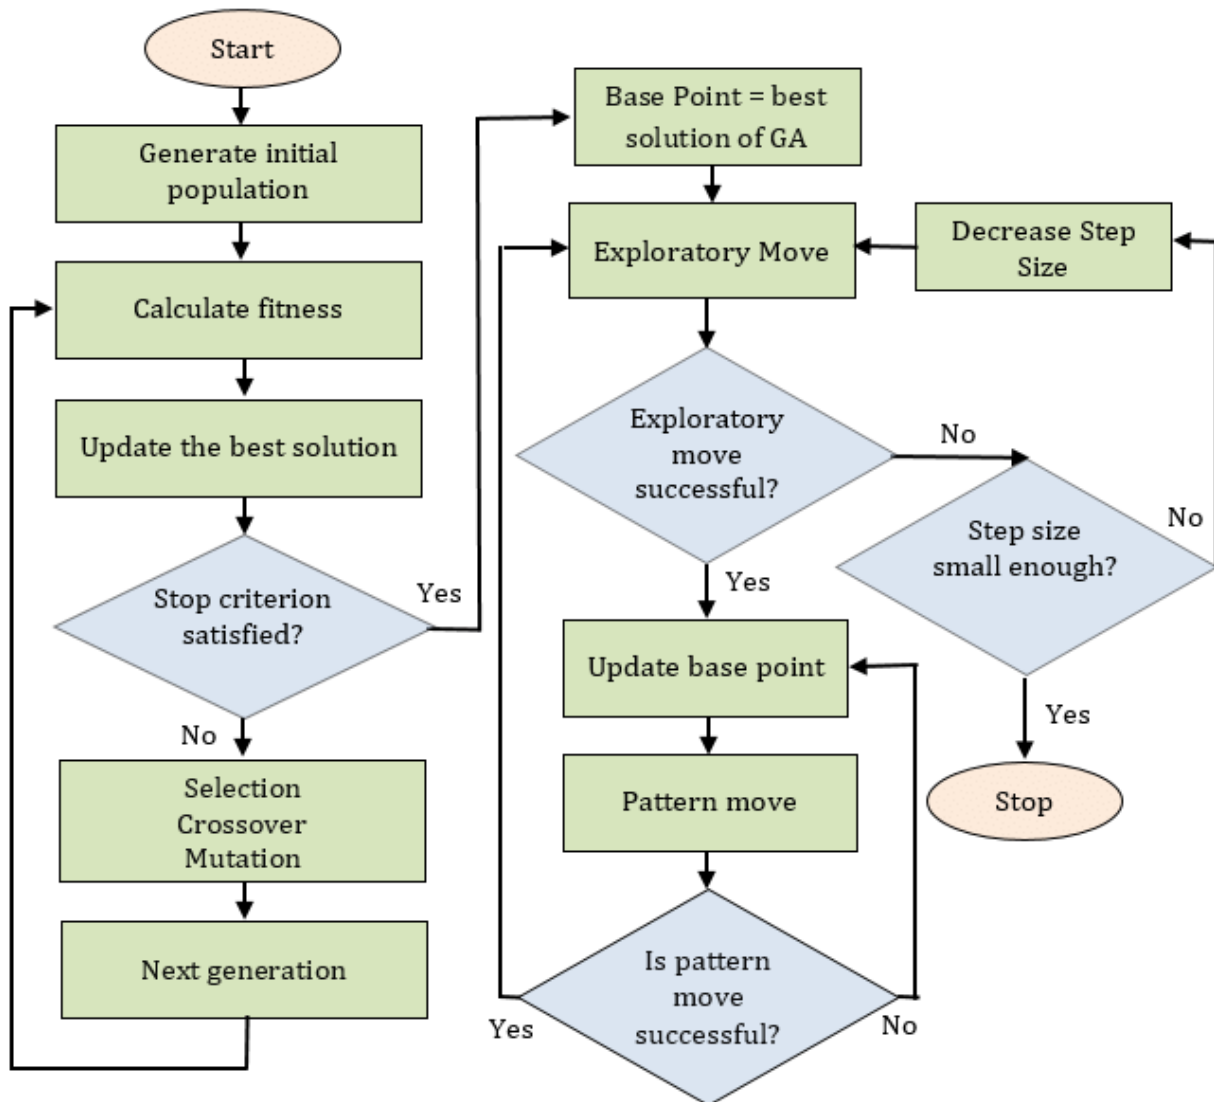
Start

Generate initial population

Calculate fitness

Update the best solution

Stop criterion satisfied?

Yes

No

Selection
Crossover
Mutation

Next generation

Base Point = best solution of GA

Exploratory Move

Decrease Step Size

Exploratory move successful?

No

Step size small enough?

No

Yes

Update base point

Yes

Stop

Pattern move

Is pattern move successful?

Yes

No